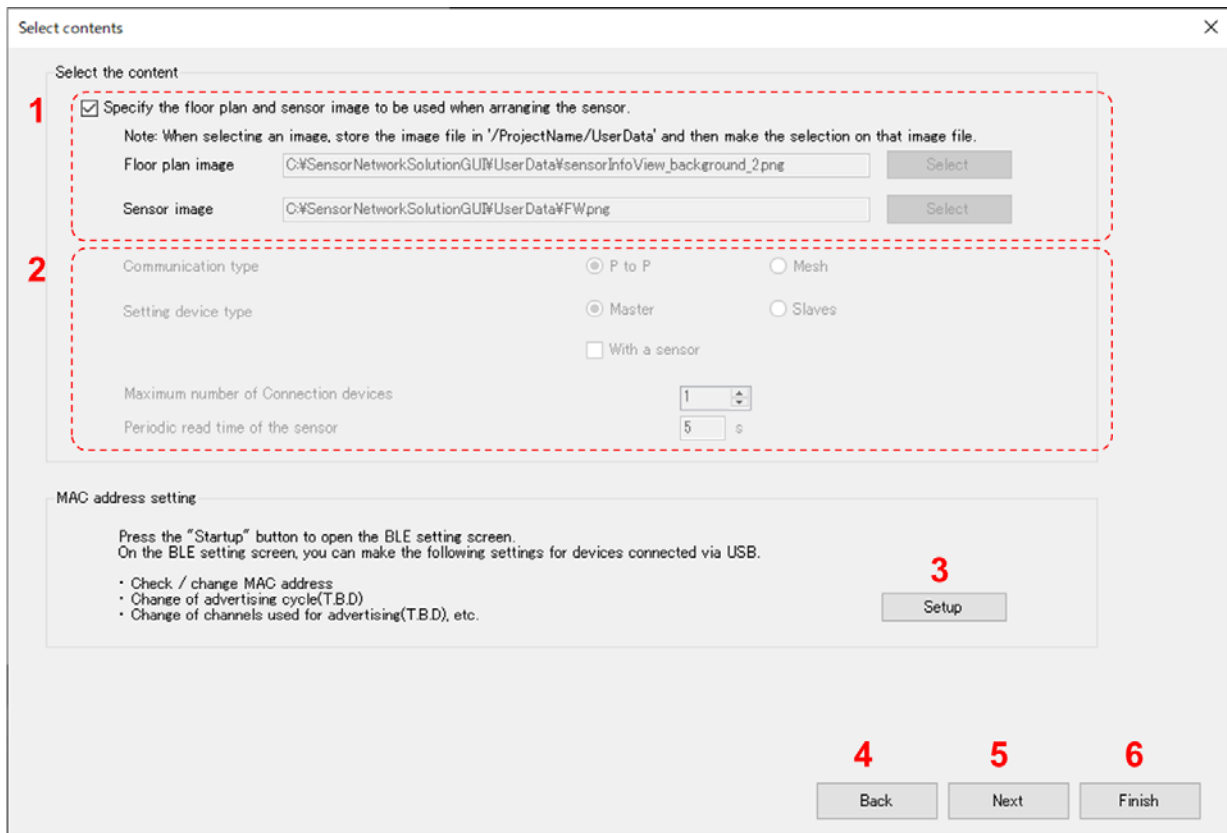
Select contents

×

Select the content

1

Specify the floor plan and sensor image to be used when arranging the sensor.

Note: When selecting an image, store the image file in '/ProjectName/UserData' and then make the selection on that image file.

Floor plan image C:¥SensorNetworkSolutionGUI¥UserData¥sensorInfoView_background_2.png Select

Sensor image C:¥SensorNetworkSolutionGUI¥UserData¥FW.png Select

2

Communication type P to P Mesh

Setting device type Master Slaves

With a sensor

Maximum number of Connection devices 1

Periodic read time of the sensor 5 s

MAC address setting

Press the "Startup" button to open the BLE setting screen.
On the BLE setting screen, you can make the following settings for devices connected via USB.

・ Check / change MAC address
・ Change of advertising cycle(T.B.D)
・ Change of channels used for advertising(T.B.D), etc.

3

Setup

4 5 6

Back Next Finish